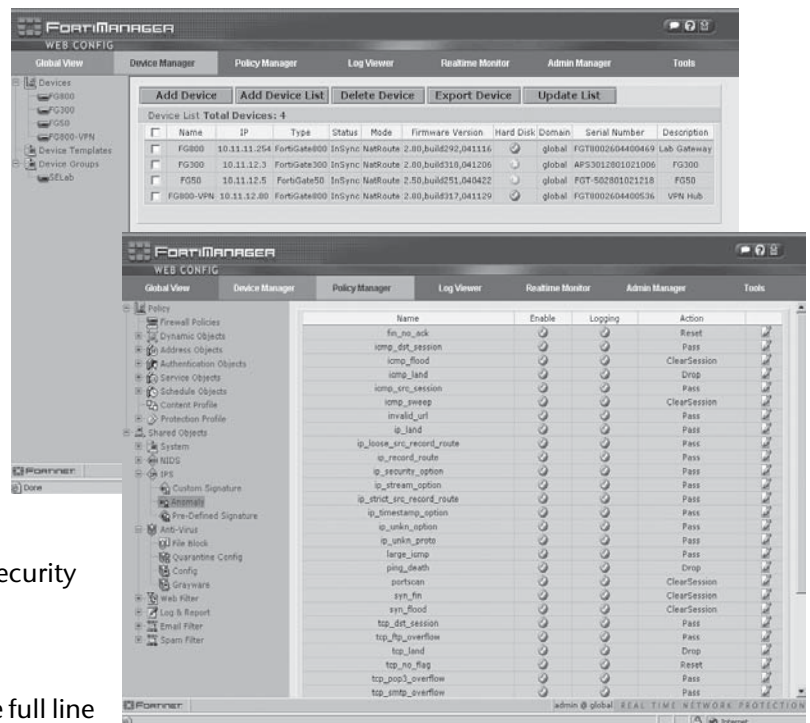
FortiManager
WEB CONFIG
Global View | Device Manager | Policy Manager | Log Viewer | Realtime Monitor | Admin Manager | Tools

Devices
FG800
FG300
FG50
FG800-VPN
Device Templates
Device Groups
SELab

Add Device | Add Device List | Delete Device | Export Device | Update List

Device List Total Devices: 4

| | Name | IP | Type | Status | Mode | Firmware Version | Hard Disk | Domain | Serial Number | Description |
|---|---|---|---|---|---|---|---|---|---|---|
| | FG800 | 10.11.11.254 | FortiGate800 | InSync | NatRoute | 2.80,build292,041116 | | global | FGT8002604400469 | Lab Gateway |
| | FG300 | 10.11.12.3 | FortiGate300 | InSync | NatRoute | 2.80,build310,041206 | | global | APS3012801021006 | FG300 |
| | FG50 | 10.11.12.5 | FortiGate50 | InSync | NatRoute | 2.50,build251,040422 | | global | FGT-502801021218 | FG50 |
| | FG800-VPN | 10.11.12.80 | FortiGate800 | InSync | NatRoute | 2.80,build317,041129 | | global | FGT8002604400536 | VPN Hub |

Fortinet
Done

FortiManager
WEB CONFIG
Global View | Device Manager | Policy Manager | Log Viewer | Realtime Monitor | Admin Manager | Tools

Policy
Firewall Policies
Dynamic Objects
Address Objects
Authentication Objects
Service Objects
Schedule Objects
Content Profile
Protection Profile
Shared Objects
System
NIDS
IPS
Custom Signature
Anomaly
Pre-Defined Signature
Anti-Virus
File Block
Quarantine Config
Config
Grayware
Web Filter
Log & Report
Email Filter
Spam Filter

| Name | Enable | Logging | Action |
|---|---|---|---|
| fin_no_ack | | | Reset |
| icmp_dst_session | | | Pass |
| icmp_flood | | | ClearSession |
| icmp_land | | | Drop |
| icmp_src_session | | | Pass |
| icmp_sweep | | | ClearSession |
| invalid_url | | | Pass |
| ip_land | | | Pass |
| ip_loose_src_record_route | | | Pass |
| ip_record_route | | | Pass |
| ip_security_option | | | Pass |
| ip_stream_option | | | Pass |
| ip_strict_src_record_route | | | Pass |
| ip_timestamp_option | | | Pass |
| ip_unkn_option | | | Pass |
| ip_unkn_proto | | | Pass |
| large_icmp | | | Pass |
| ping_death | | | Drop |
| portscan | | | ClearSession |
| syn_fin | | | ClearSession |
| syn_flood | | | ClearSession |
| tcp_dst_session | | | Pass |
| tcp_ftp_overflow | | | Pass |
| tcp_land | | | Drop |
| tcp_no_flag | | | Reset |
| tcp_pop3_overflow | | | Pass |
| tcp_smtp_overflow | | | Pass |

Fortinet
admin @ global REAL TIME NETWORK PROTECTION
Internet

ecurity

e full line